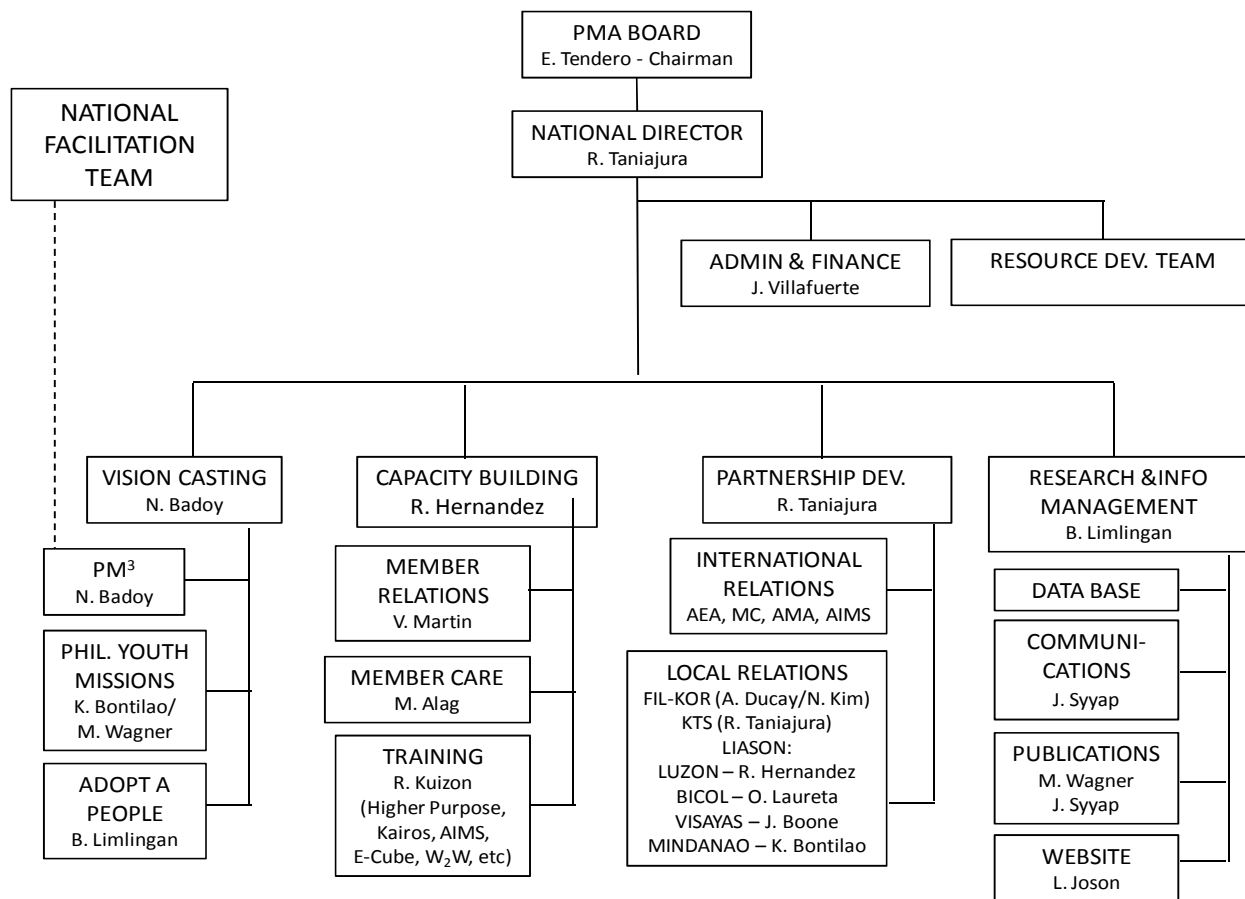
PMA BOARD
E. Tendero - Chairman

NATIONAL DIRECTOR
R. Taniajura

NATIONAL FACILITATION TEAM

ADMIN & FINANCE
J. Villafuerte

RESOURCE DEV. TEAM

VISION CASTING
N. Badoy

PM$^3$
N. Badoy

PHIL. YOUTH MISSIONS
K. Bontilao/
M. Wagner

ADOPT A PEOPLE
B. Limlingan

CAPACITY BUILDING
R. Hernandez

MEMBER RELATIONS
V. Martin

MEMBER CARE
M. Alag

TRAINING
R. Kuizon
(Higher Purpose, Kairos, AIMS, E-Cube, $W_2W$, etc)

PARTNERSHIP DEV.
R. Taniajura

INTERNATIONAL RELATIONS
AEA, MC, AMA, AIMS

LOCAL RELATIONS
FIL-KOR (A. Ducay/N. Kim)
KTS (R. Taniajura)
LIASON:
LUZON – R. Hernandez
BICOL – O. Laureta
VISAYAS – J. Boone
MINDANAO – K. Bontilao

RESEARCH &INFO MANAGEMENT
B. Limlingan

DATA BASE

COMMUNICATIONS
J. Syyap

PUBLICATIONS
M. Wagner
J. Syyap

WEBSITE
L. Joson